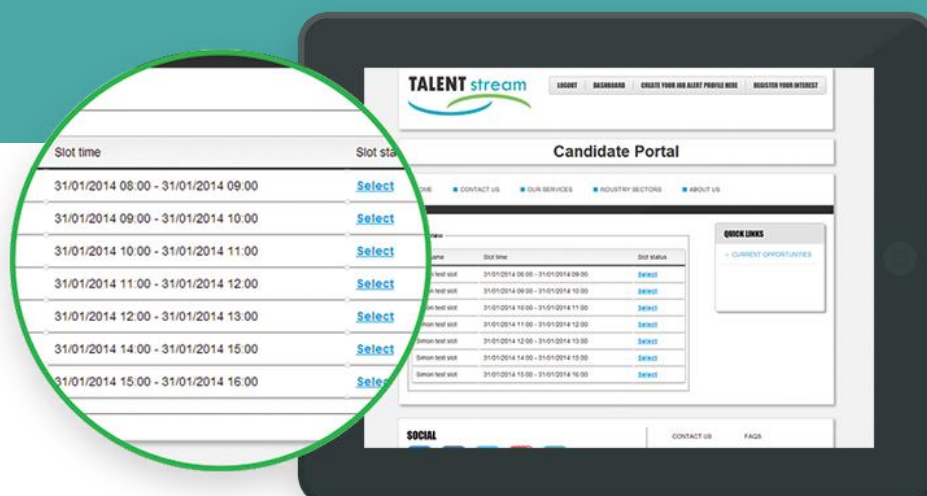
| Slot time | Slot sta |
|---|---|
| 31/01/2014 08:00 - 31/01/2014 09:00 | Select |
| 31/01/2014 09:00 - 31/01/2014 10:00 | Select |
| 31/01/2014 10:00 - 31/01/2014 11:00 | Select |
| 31/01/2014 11:00 - 31/01/2014 12:00 | Select |
| 31/01/2014 12:00 - 31/01/2014 13:00 | Select |
| 31/01/2014 14:00 - 31/01/2014 15:00 | Select |
| 31/01/2014 15:00 - 31/01/2014 16:00 | Sele |

TALENT stream

LOGOUT DASHBOARD CREATE YOUR JOB ALERT PROFILE HERE REGISTER YOUR INTEREST

Candidate Portal

OME CONTACT US OUR SERVICES INDUSTRY SECTORS ABOUT US

View

| ame | Slot time | Slot status |
|---|---|---|
| n test slot | 31/01/2014 08:00 - 31/01/2014 09:00 | Select |
| n test slot | 31/01/2014 09:00 - 31/01/2014 10:00 | Select |
| n test slot | 31/01/2014 10:00 - 31/01/2014 11:00 | Select |
| Simon test slot | 31/01/2014 11:00 - 31/01/2014 12:00 | Select |
| Simon test slot | 31/01/2014 12:00 - 31/01/2014 13:00 | Select |
| Simon test slot | 31/01/2014 14:00 - 31/01/2014 15:00 | Select |
| Simon test slot | 31/01/2014 15:00 - 31/01/2014 16:00 | Select |

QUICK LINKS

CURRENT OPPORTUNITIES

SOCIAL

CONTACT US FAQS